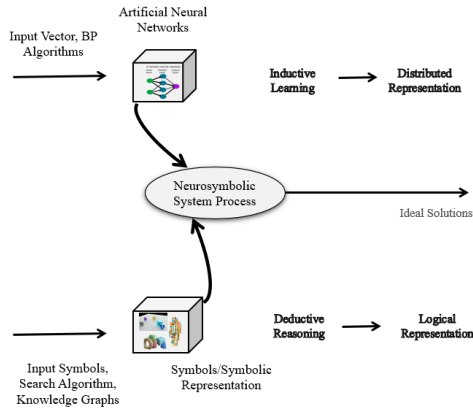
Input Vector, BP Algorithms

Artificial Neural Networks

Inductive Learning

Distributed Representation

Neurosymbolic System Process

Ideal Solutions

Deductive Reasoning

Logical Representation

Input Symbols, Search Algorithm, Knowledge Graphs

Symbols/Symbolic Representation